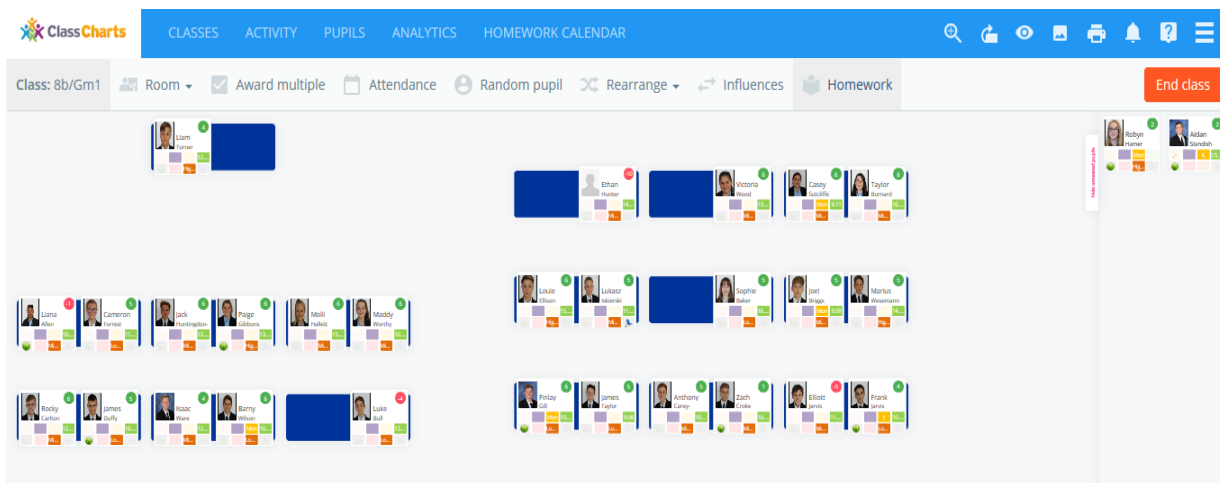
ClassCharts CLASSES ACTIVITY PUPILS ANALYTICS HOMEWORK CALENDAR

Class: 8b/Gm1 Room Award multiple Attendance Random pupil Rearrange Influences Homework End class

4 Liam Turner

-10 Ethan Hunter
6 Victoria Wood
6 Casey Sutcliffe
8 Taylor Barnard

-1 Liana Allen
5 Cameron Forrest
8 Jack Huntingdon
8 Paige Gibbons
6 Molli Hallett
6 Maddy Worthy

6 Louie Ellison
5 Lukasz Jakierski
5 Sophie Baker
5 Joel Briggs
5 Marius Wesemann

6 Rocky Carlton
5 James Duffy
4 Isaac Ware
4 Barny Wilson
-4 Luke Bull

6 Finlay Gill
5 James Taylor
5 Anthony Carey
1 Zach Cooke
-6 Elliott Jarvis
4 Frank Jarvis

Hide unseated pupils

2 Robyn Hamer
2 Aidan Standish